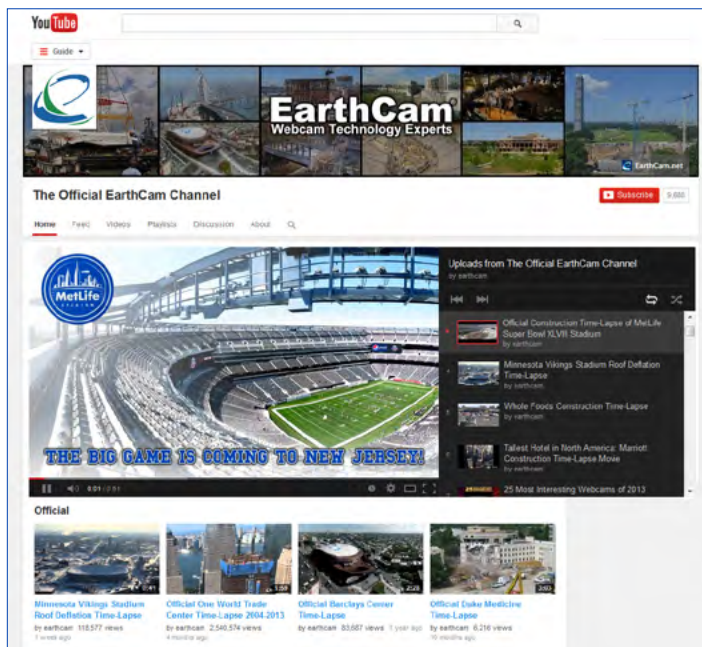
YouTube

Guide

EarthCam
Webcam Technology Experts
EarthCam.net

The Official EarthCam Channel

Subscribe 9,660

Home Feed Videos Playlists Discussion About

MetLife STADIUM

THE BIG GAME IS COMING TO NEW JERSEY!

0:01 / 2:01

Uploads from The Official EarthCam Channel
by earthcam

Official Construction Time-Lapse of MetLife Super Bowl XLVIII Stadium
by earthcam

Minnesota Vikings Stadium Roof Deflation Time-Lapse
by earthcam

Whole Foods Construction Time-Lapse
by earthcam

Tallest Hotel in North America: Marriott Construction Time-Lapse Movie
by earthcam

25 Most Interesting Webcams of 2013

Official

Minnesota Vikings Stadium Roof Deflation Time-Lapse
by earthcam 118,577 views
1 week ago

Official One World Trade Center Time-Lapse 2004-2013
by earthcam 2,540,574 views
4 months ago

Official Barclays Center Time-Lapse
by earthcam 83,687 views 1 year ago

Official Duke Medicine Time-Lapse
by earthcam 6,216 views
10 months ago